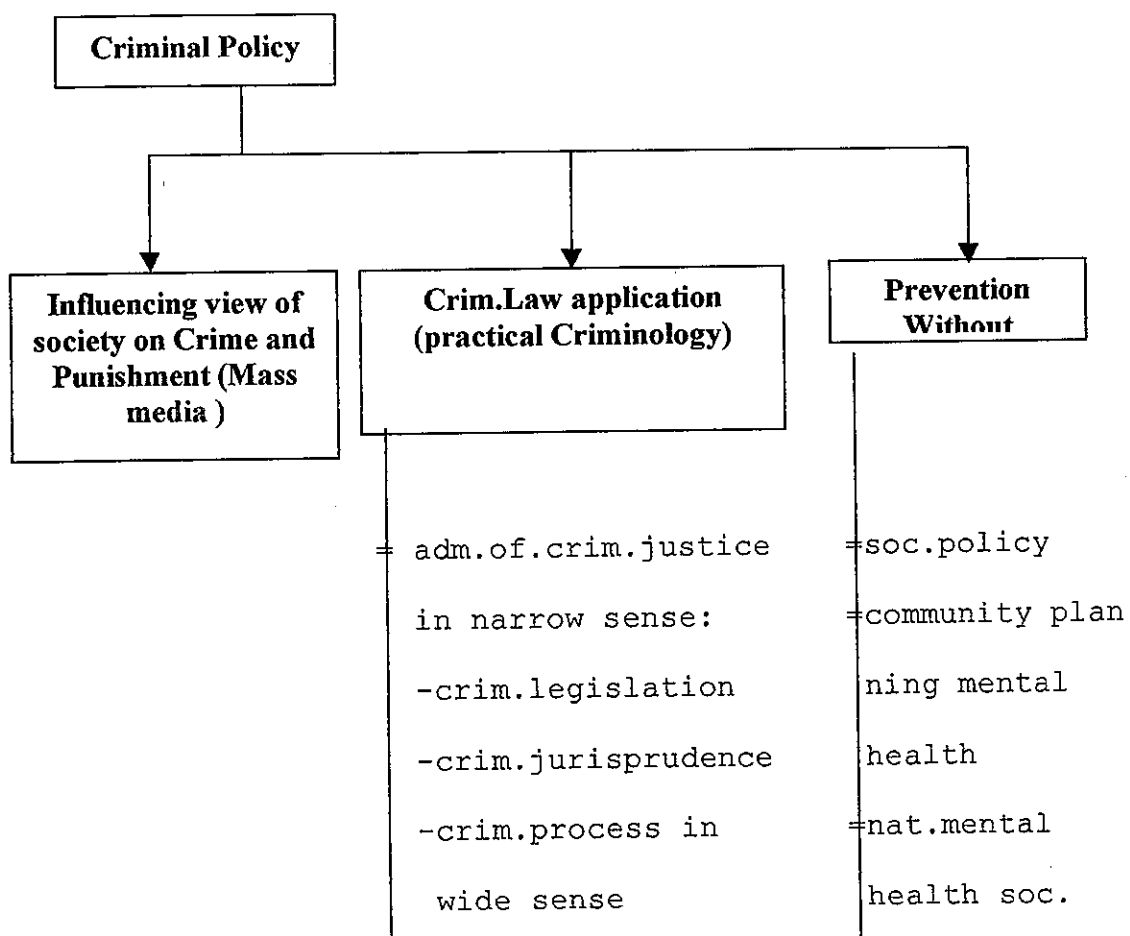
Criminal Policy

Influencing view of society on Crime and Punishment (Mass media )

Crim.Law application (practical Criminology)

Prevention Without

= adm.of.crim.justice in narrow sense:
-crim.legislation
-crim.jurisprudence
-crim.process in wide sense

=soc.policy
=community planning mental health
=nat.mental health soc.